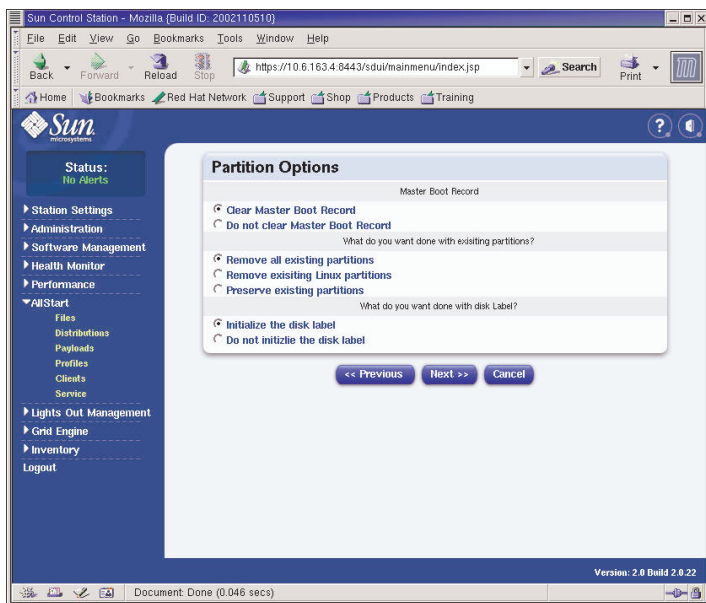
Sun Control Station - Mozilla {Build ID: 2002110510}

File Edit View Go Bookmarks Tools Window Help

Back Forward Reload Stop https://10.6.163.4:8443/sdui/mainmenu/index.jsp Search Print

Home Bookmarks Red Hat Network Support Shop Products Training

Sun microsystems

Status:
No Alerts

Station Settings
Administration
Software Management
Health Monitor
Performance
AllStart
Files
Distributions
Payloads
Profiles
Clients
Service
Lights Out Management
Grid Engine
Inventory
Logout

Partition Options

Master Boot Record

Clear Master Boot Record
Do not clear Master Boot Record

What do you want done with exisiting partitions?

Remove all existing partitions
Remove exisiting Linux partitions
Preserve existing partitions

What do you want done with disk Label?

Initialize the disk label
Do not initizlie the disk label

<< Previous Next >> Cancel

Version: 2.0 Build 2.0.22

Document: Done (0.046 secs)